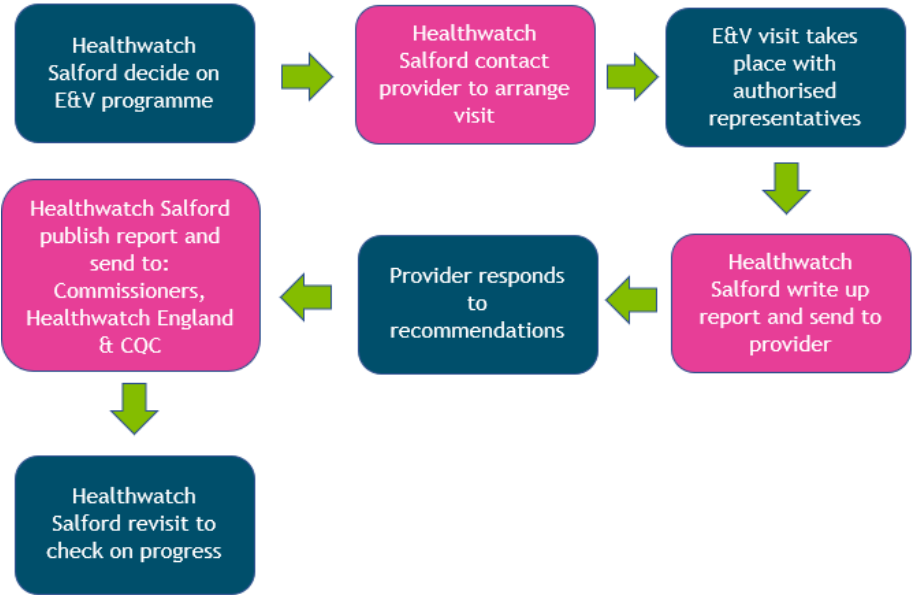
Healthwatch Salford decide on E&V programme

Healthwatch Salford contact provider to arrange visit

E&V visit takes place with authorised representatives

Healthwatch Salford write up report and send to provider

Provider responds to recommendations

Healthwatch Salford publish report and send to: Commissioners, Healthwatch England & CQC

Healthwatch Salford revisit to check on progress